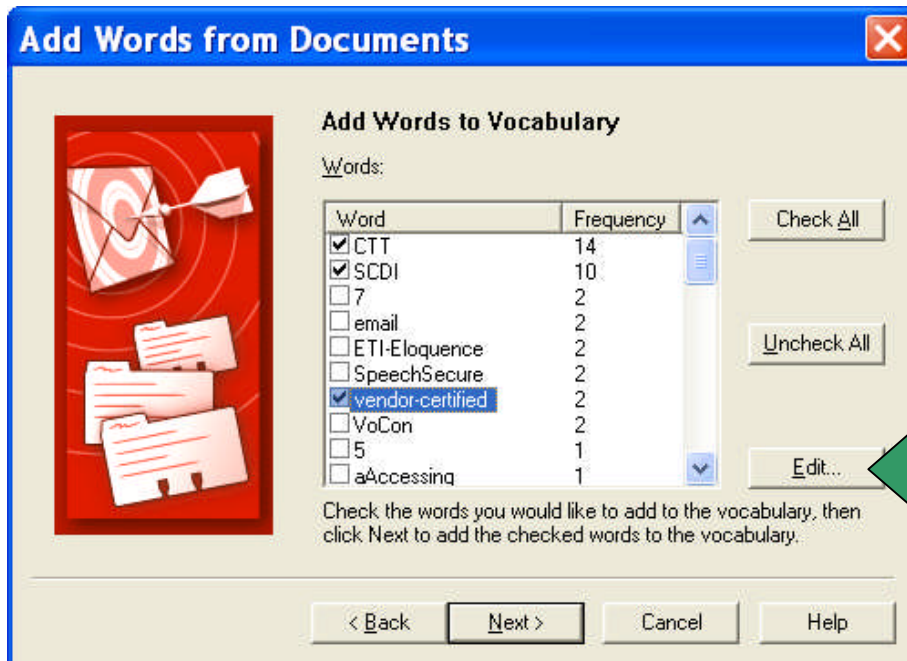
Add Words from Documents

Add Words to Vocabulary

Words:

| Word | Frequency |
|---|---|
| ☑ CTT | 14 |
| ☑ SCDI | 10 |
| ☐ 7 | 2 |
| ☐ email | 2 |
| ☐ ETI-Eloquence | 2 |
| ☐ SpeechSecure | 2 |
| ☑ vendor-certified | 2 |
| ☐ VoCon | 2 |
| ☐ 5 | 1 |
| ☐ aAccessing | 1 |

Check All

Uncheck All

Edit...

Check the words you would like to add to the vocabulary, then click Next to add the checked words to the vocabulary.

< Back

Next >

Cancel

Help